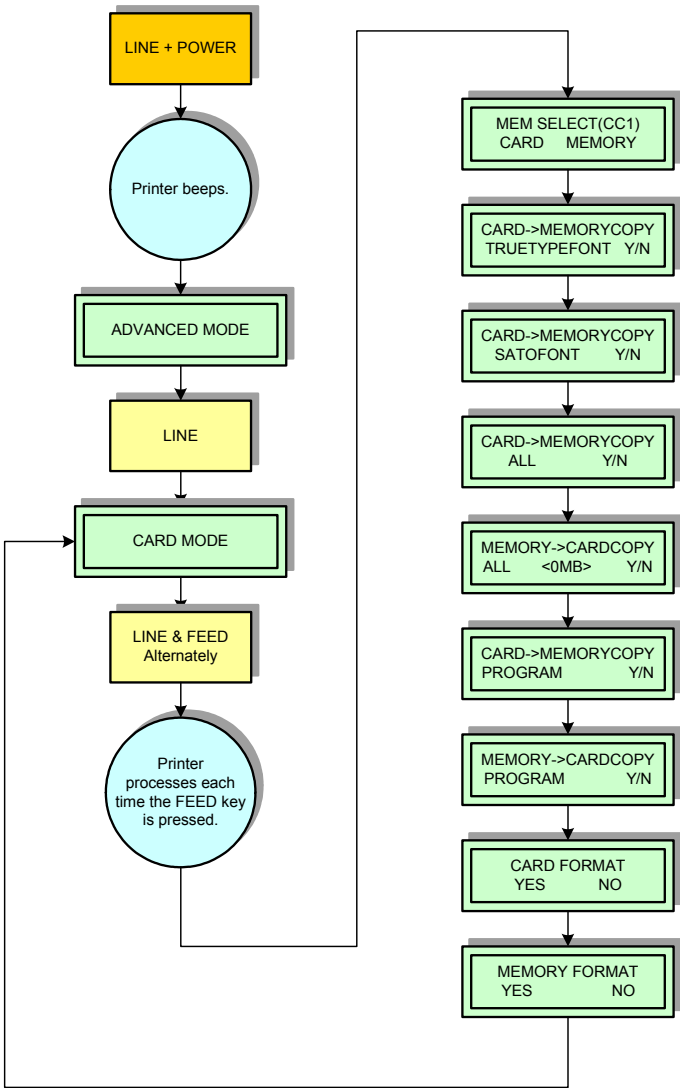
LINE + POWER

Printer beeps.

ADVANCED MODE

LINE

CARD MODE

LINE & FEED Alternately

Printer processes each time the FEED key is pressed.

MEM SELECT(CC1)
CARD MEMORY

CARD->MEMORYCOPY
TRUETYPEFONT Y/N

CARD->MEMORYCOPY
SATOFONT Y/N

CARD->MEMORYCOPY
ALL Y/N

MEMORY->CARDCOPY
ALL <0MB> Y/N

CARD->MEMORYCOPY
PROGRAM Y/N

MEMORY->CARDCOPY
PROGRAM Y/N

CARD FORMAT
YES NO

MEMORY FORMAT
YES NO